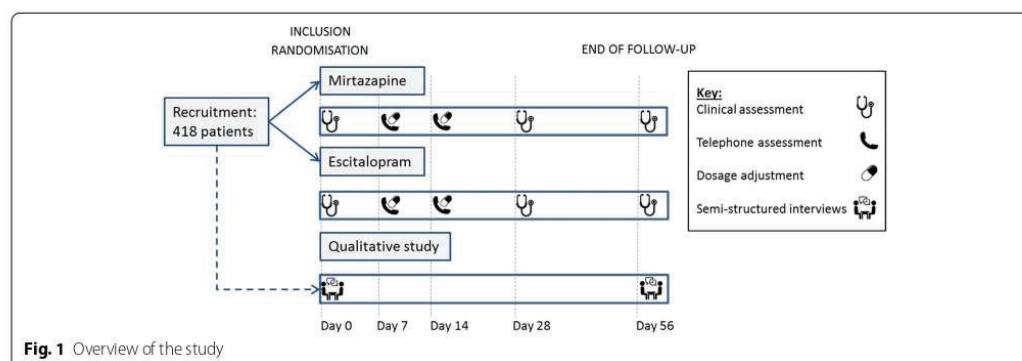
INCLUSION
RANDOMISATION

END OF FOLLOW-UP

Recruitment:
418 patients

Mirtazapine

Escitalopram

Qualitative study

Key:
Clinical assessment
Telephone assessment
Dosage adjustment
Semi-structured interviews

Day 0
Day 7
Day 14
Day 28
Day 56

Fig. 1 Overview of the study